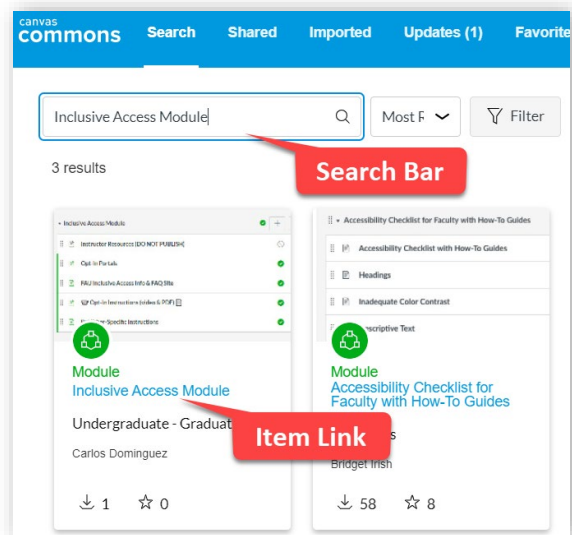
canvas commons

Search Shared Imported Updates (1) Favorite

Inclusive Access Module

Most F

Filter

3 results

Search Bar

Inclusive Access Module

Instructor Resources [DO NOT PUBLISH]

Opt-In Portals

FAU Inclusive Access Info & FAQ Site

Opt-In Instructions (video & PDF)

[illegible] Specific Instructions

Module

Inclusive Access Module

Undergraduate - Graduat

Carlos Dominguez

1 0

Accessibility Checklist for Faculty with How-To Guides

Accessibility Checklist with How-To Guides

Headings

Inadequate Color Contrast

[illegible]scriptive Text

Module

Accessibility Checklist for Faculty with How-To Guides

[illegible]s

Bridget Irish

58 8

Item Link